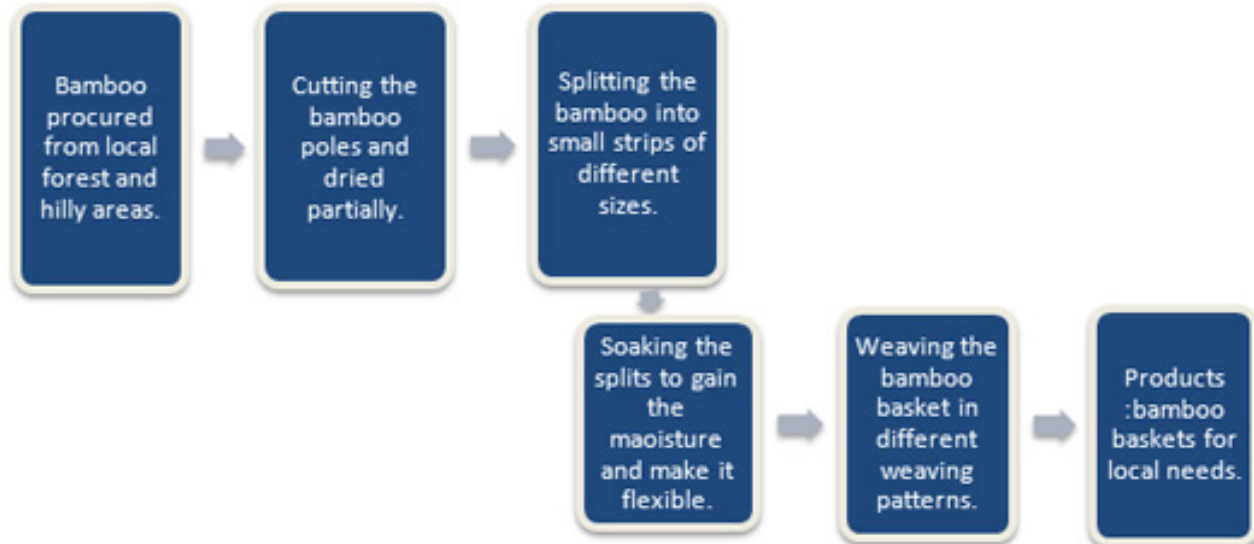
Bamboo procured from local forest and hilly areas.

Cutting the bamboo poles and dried partially.

Splitting the bamboo into small strips of different sizes.

Soaking the splits to gain the maoisture and make it flexible.

Weaving the bamboo basket in different weaving patterns.

Products :bamboo baskets for local needs.